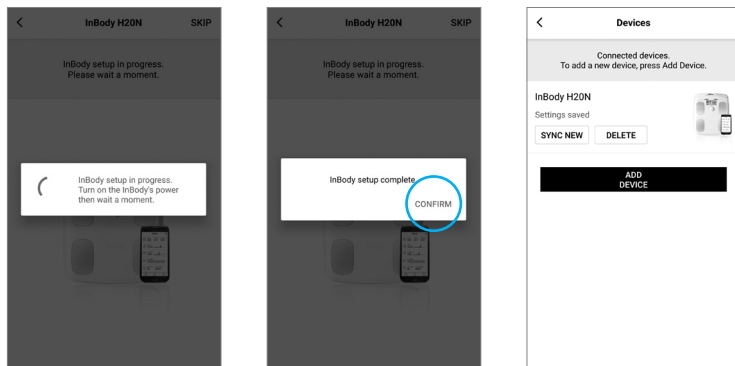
<

InBody H20N

SKIP

InBody setup in progress.
Please wait a moment.

InBody setup in progress.
Turn on the InBody's power then wait a moment.

<

InBody H20N

SKIP

InBody setup in progress.
Please wait a moment.

InBody setup complete.

CONFIRM

<

Devices

Connected devices.
To add a new device, press Add Device.

InBody H20N

Settings saved

SYNC NEW

DELETE

ADD DEVICE